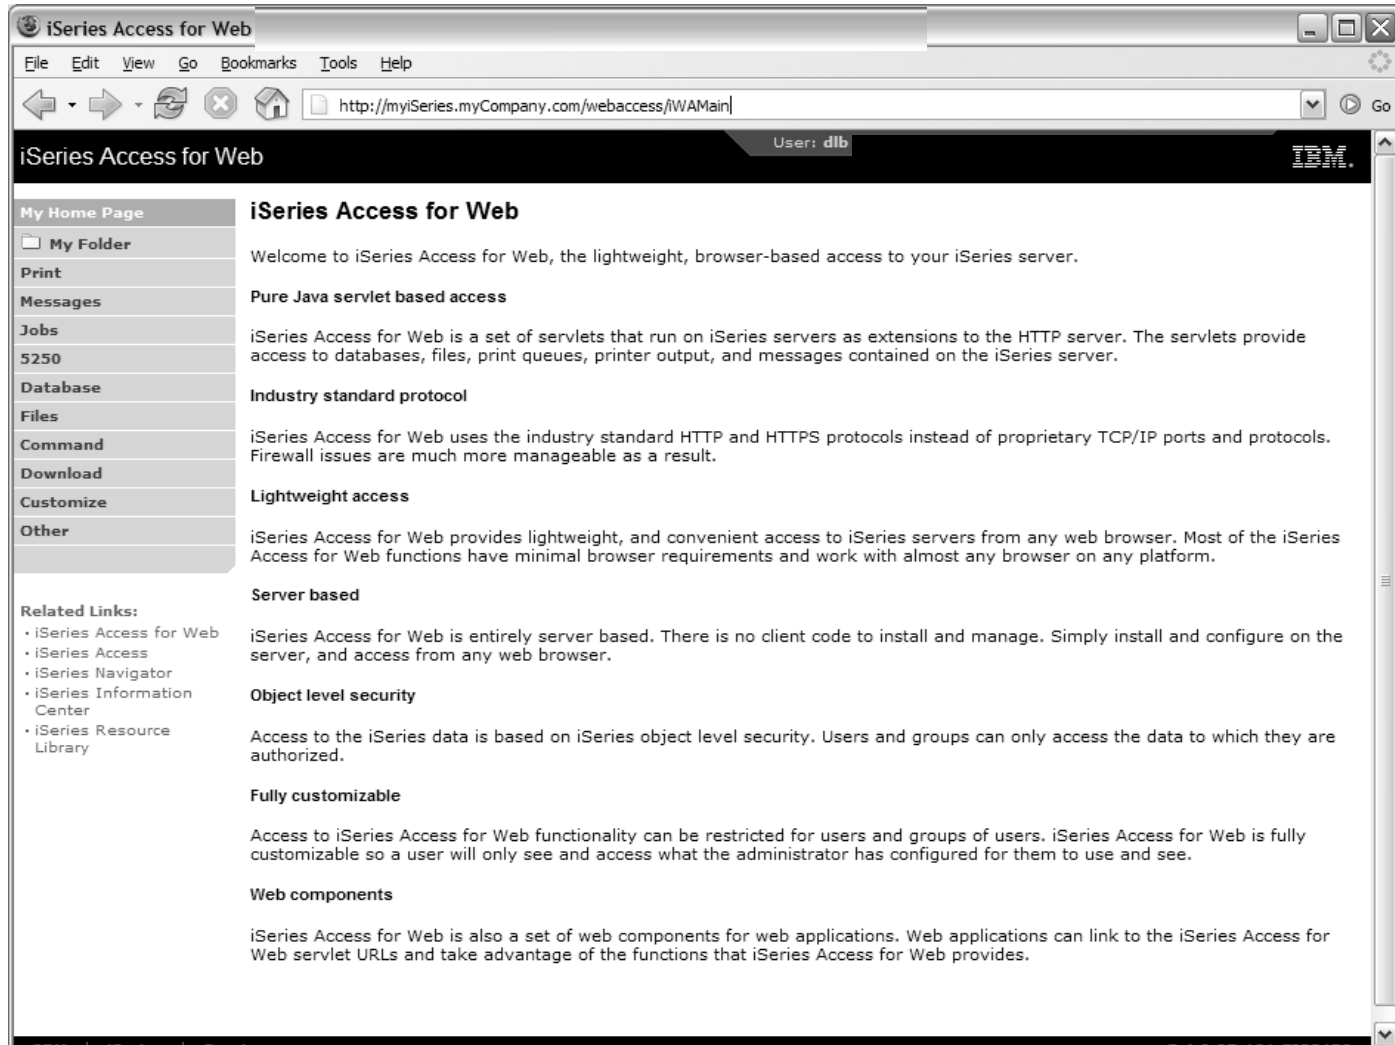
iSeries Access for Web

File Edit View Go Bookmarks Tools Help

http://myiSeries.myCompany.com/webaccess/iWAMain

Go

iSeries Access for Web

User: dlb

IBM.

My Home Page
My Folder
Print
Messages
Jobs
5250
Database
Files
Command
Download
Customize
Other

Related Links:
· iSeries Access for Web
· iSeries Access
· iSeries Navigator
· iSeries Information Center
· iSeries Resource Library

iSeries Access for Web

Welcome to iSeries Access for Web, the lightweight, browser-based access to your iSeries server.

Pure Java servlet based access

iSeries Access for Web is a set of servlets that run on iSeries servers as extensions to the HTTP server. The servlets provide access to databases, files, print queues, printer output, and messages contained on the iSeries server.

Industry standard protocol

iSeries Access for Web uses the industry standard HTTP and HTTPS protocols instead of proprietary TCP/IP ports and protocols. Firewall issues are much more manageable as a result.

Lightweight access

iSeries Access for Web provides lightweight, and convenient access to iSeries servers from any web browser. Most of the iSeries Access for Web functions have minimal browser requirements and work with almost any browser on any platform.

Server based

iSeries Access for Web is entirely server based. There is no client code to install and manage. Simply install and configure on the server, and access from any web browser.

Object level security

Access to the iSeries data is based on iSeries object level security. Users and groups can only access the data to which they are authorized.

Fully customizable

Access to iSeries Access for Web functionality can be restricted for users and groups of users. iSeries Access for Web is fully customizable so a user will only see and access what the administrator has configured for them to use and see.

Web components

iSeries Access for Web is also a set of web components for web applications. Web applications can link to the iSeries Access for Web servlet URLs and take advantage of the functions that iSeries Access for Web provides.

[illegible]